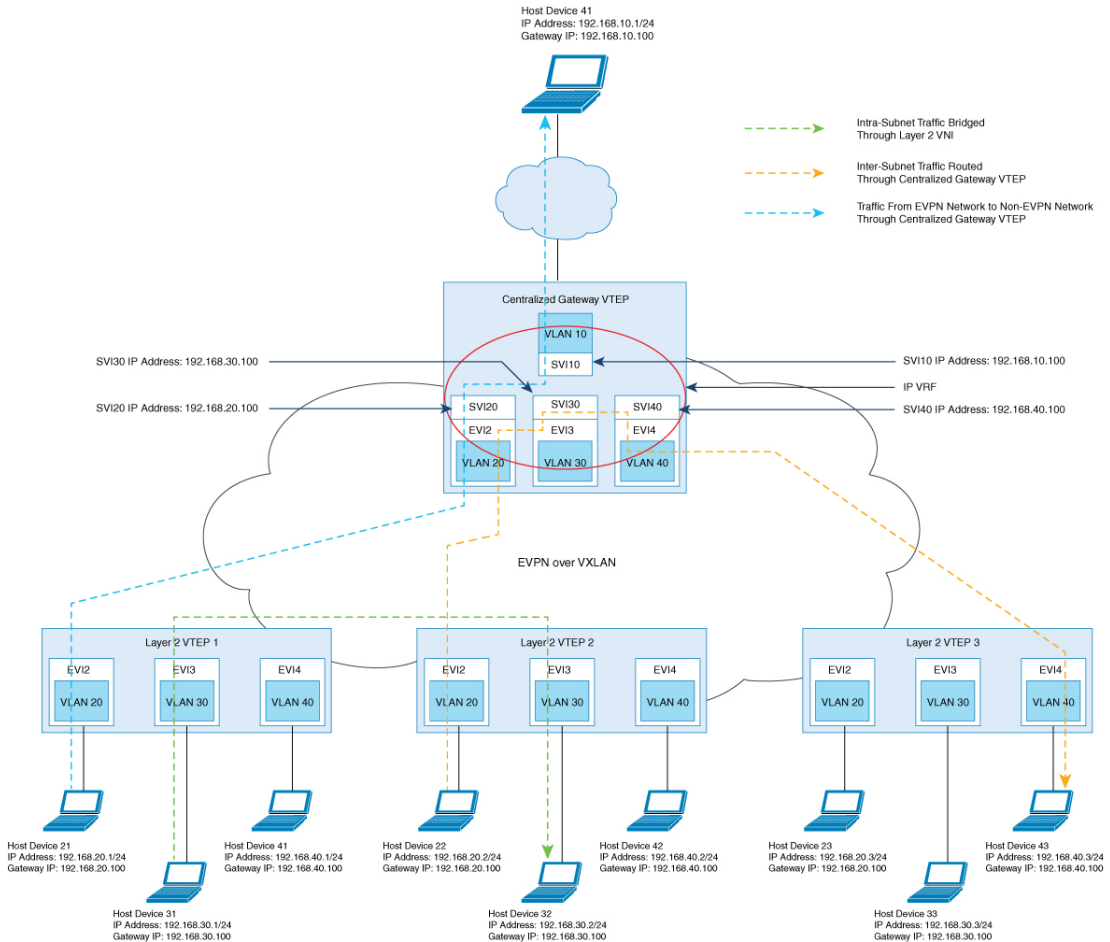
Host Device 41
IP Address: 192.168.10.1/24
Gateway IP: 192.168.10.100

Intra-Subnet Traffic Bridged Through Layer 2 VNI

Inter-Subnet Traffic Routed Through Centralized Gateway VTEP

Traffic From EVPN Network to Non-EVPN Network Through Centralized Gateway VTEP

Centralized Gateway VTEP

VLAN 10
SVI10

SVI30 IP Address: 192.168.30.100
SVI10 IP Address: 192.168.10.100
IP VRF
SVI20 IP Address: 192.168.20.100
SVI40 IP Address: 192.168.40.100

SVI20
EVI2
VLAN 20
SVI30
EVI3
VLAN 30
SVI40
EVI4
VLAN 40

EVPN over VXLAN

Layer 2 VTEP 1
EVI2
VLAN 20
EVI3
VLAN 30
EVI4
VLAN 40

Layer 2 VTEP 2
EVI2
VLAN 20
EVI3
VLAN 30
EVI4
VLAN 40

Layer 2 VTEP 3
EVI2
VLAN 20
EVI3
VLAN 30
EVI4
VLAN 40

Host Device 21
IP Address: 192.168.20.1/24
Gateway IP: 192.168.20.100

Host Device 41
IP Address: 192.168.40.1/24
Gateway IP: 192.168.40.100

Host Device 22
IP Address: 192.168.20.2/24
Gateway IP: 192.168.20.100

Host Device 42
IP Address: 192.168.40.2/24
Gateway IP: 192.168.40.100

Host Device 23
IP Address: 192.168.20.3/24
Gateway IP: 192.168.20.100

Host Device 43
IP Address: 192.168.40.3/24
Gateway IP: 192.168.40.100

Host Device 31
IP Address: 192.168.30.1/24
Gateway IP: 192.168.30.100

Host Device 32
IP Address: 192.168.30.2/24
Gateway IP: 192.168.30.100

Host Device 33
IP Address: 192.168.30.3/24
Gateway IP: 192.168.30.100